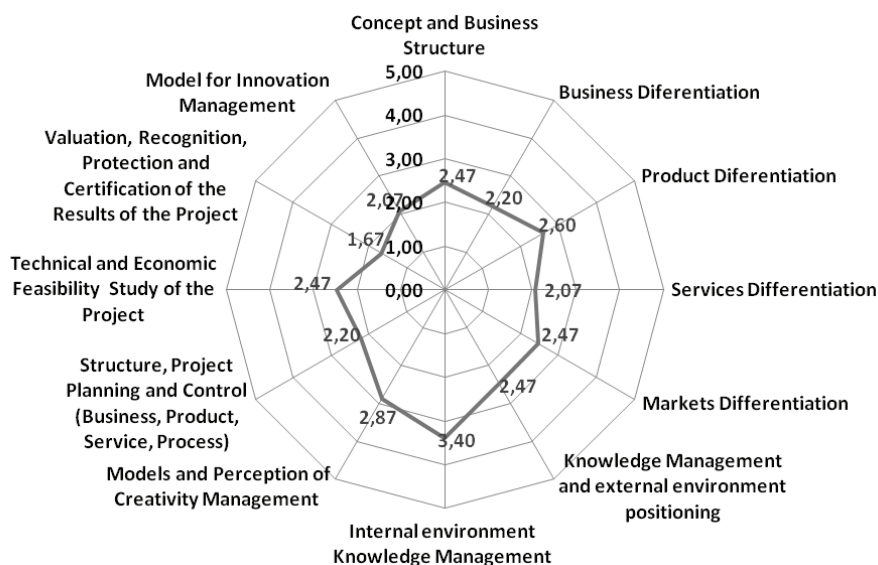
Concept and Business Structure

Business Diferentiation

Product Diferentiation

Services Differentiation

Markets Differentiation

Knowledge Management and external environment positioning

Internal environment Knowledge Management

Models and Perception of Creativity Management

Structure, Project Planning and Control (Business, Product, Service, Process)

Technical and Economic Feasibility Study of the Project

Valuation, Recognition, Protection and Certification of the Results of the Project

Model for Innovation Management

5,00
4,00
3,00
2,00
1,00
0,00

2,47
2,20
2,60
2,07
2,47
2,47
3,40
2,87
2,20
2,47
1,67
2,07